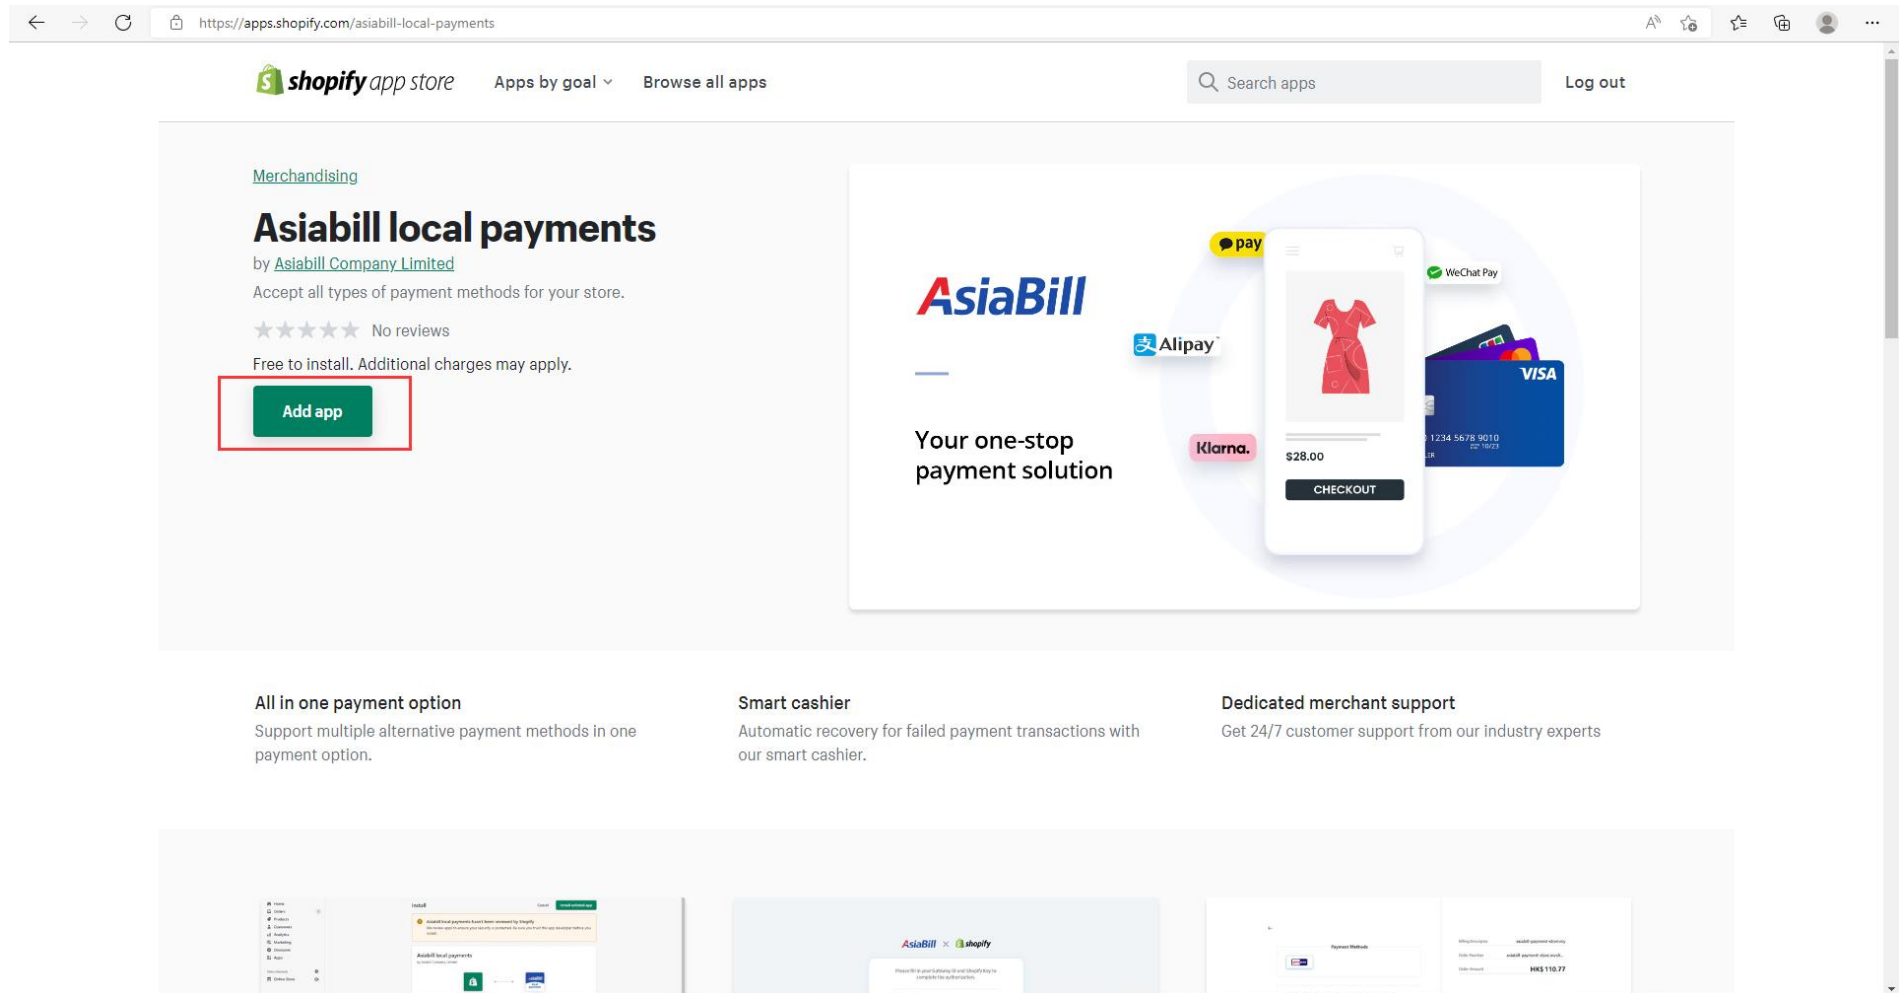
https://apps.shopify.com/asiabill-local-payments

shopify app store Apps by goal Browse all apps Search apps Log out

Merchandising

Asiabill local payments

by Asiabill Company Limited

Accept all types of payment methods for your store.

★★★★★ No reviews

Free to install. Additional charges may apply.

Add app

AsiaBill

Your one-stop payment solution

pay

WeChat Pay

Alipay

VISA

1234 5678 9010

Klarna.

$28.00

CHECKOUT

All in one payment option

Support multiple alternative payment methods in one payment option.

Smart cashier

Automatic recovery for failed payment transactions with our smart cashier.

Dedicated merchant support

Get 24/7 customer support from our industry experts

Install

Asiabill local payments

AsiaBill × shopify

Payment Methods

HK$110.77